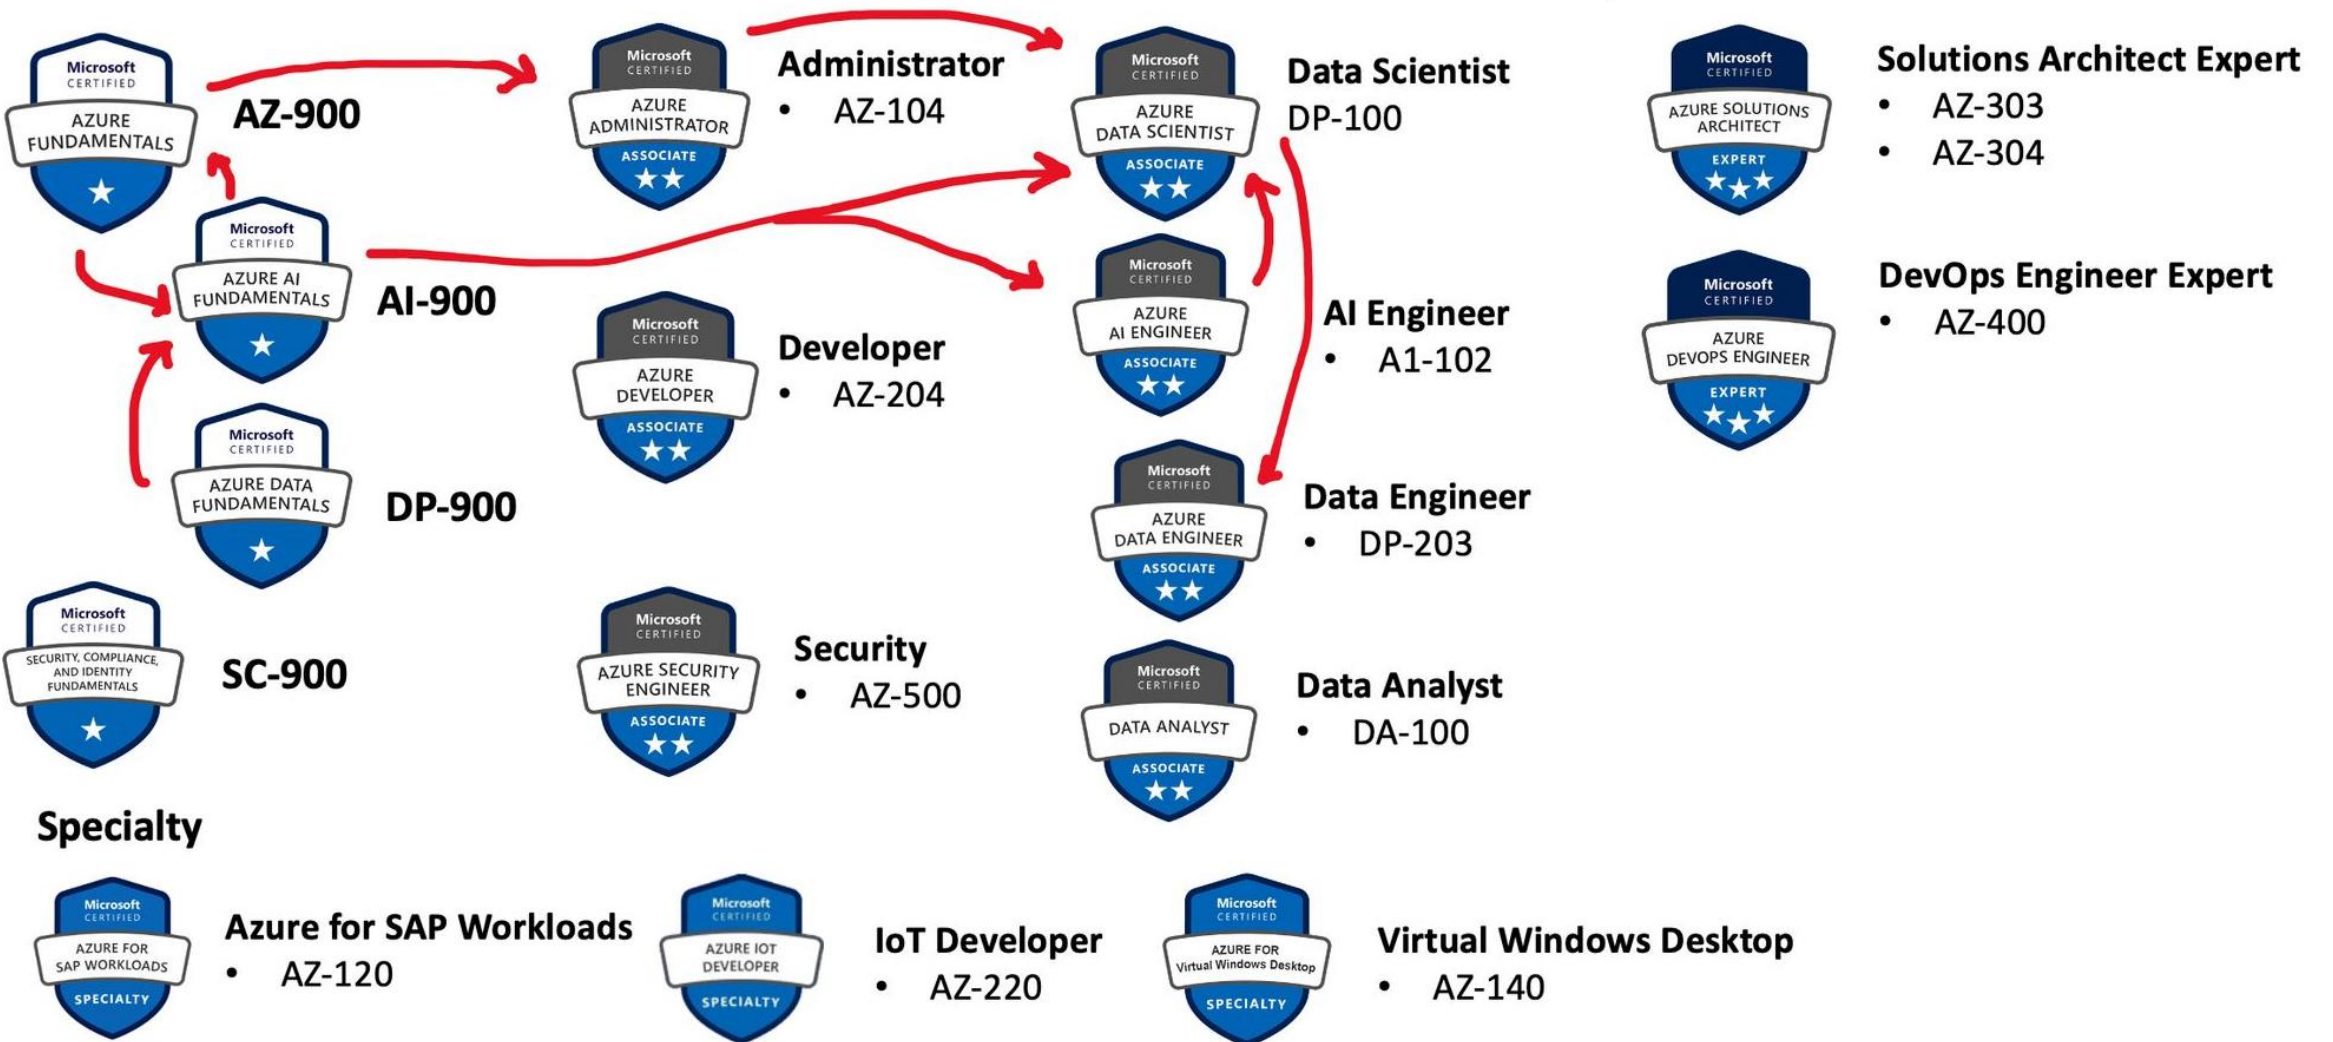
Microsoft CERTIFIED
AZURE FUNDAMENTALS

AZ-900

Microsoft CERTIFIED
AZURE ADMINISTRATOR
ASSOCIATE

Administrator
• AZ-104

Microsoft CERTIFIED
AZURE DATA SCIENTIST
ASSOCIATE

Data Scientist
DP-100

Microsoft CERTIFIED
AZURE SOLUTIONS ARCHITECT
EXPERT

Solutions Architect Expert
• AZ-303
• AZ-304

Microsoft CERTIFIED
AZURE AI FUNDAMENTALS

AI-900

Microsoft CERTIFIED
AZURE AI ENGINEER
ASSOCIATE

AI Engineer
• A1-102

Microsoft CERTIFIED
AZURE DEVOPS ENGINEER
EXPERT

DevOps Engineer Expert
• AZ-400

Microsoft CERTIFIED
AZURE DEVELOPER
ASSOCIATE

Developer
• AZ-204

Microsoft CERTIFIED
AZURE DATA FUNDAMENTALS

DP-900

Microsoft CERTIFIED
AZURE DATA ENGINEER
ASSOCIATE

Data Engineer
• DP-203

Microsoft CERTIFIED
SECURITY, COMPLIANCE, AND IDENTITY FUNDAMENTALS

SC-900

Microsoft CERTIFIED
AZURE SECURITY ENGINEER
ASSOCIATE

Security
• AZ-500

Microsoft CERTIFIED
DATA ANALYST
ASSOCIATE

Data Analyst
• DA-100

Specialty

Microsoft CERTIFIED
AZURE FOR SAP WORKLOADS
SPECIALTY

Azure for SAP Workloads
• AZ-120

Microsoft CERTIFIED
AZURE IOT DEVELOPER
SPECIALTY

IoT Developer
• AZ-220

Microsoft CERTIFIED
AZURE FOR Virtual Windows Desktop
SPECIALTY

Virtual Windows Desktop
• AZ-140